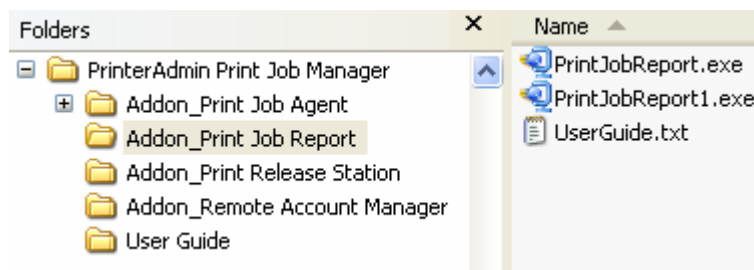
Folders ×

PrinterAdmin Print Job Manager
Addon_Print Job Agent
Addon_Print Job Report
Addon_Print Release Station
Addon_Remote Account Manager
User Guide

Name

PrintJobReport.exe
PrintJobReport1.exe
UserGuide.txt